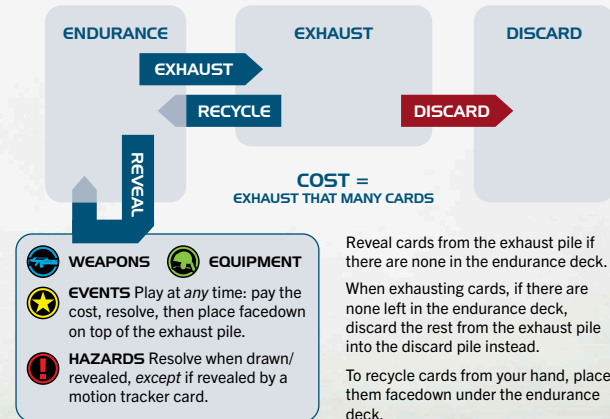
ENDURANCE

EXHAUST

DISCARD

EXHAUST

RECYCLE

DISCARD

REVEAL

COST =
EXHAUST THAT MANY CARDS

WEAPONS EQUIPMENT

EVENTS Play at *any* time: pay the cost, resolve, then place facedown on top of the exhaust pile.

HAZARDS Resolve when drawn/ revealed, *except* if revealed by a motion tracker card.

Reveal cards from the exhaust pile if there are none in the endurance deck.

When exhausting cards, if there are none left in the endurance deck, discard the rest from the exhaust pile into the discard pile instead.

To recycle cards from your hand, place them facedown under the endurance deck.